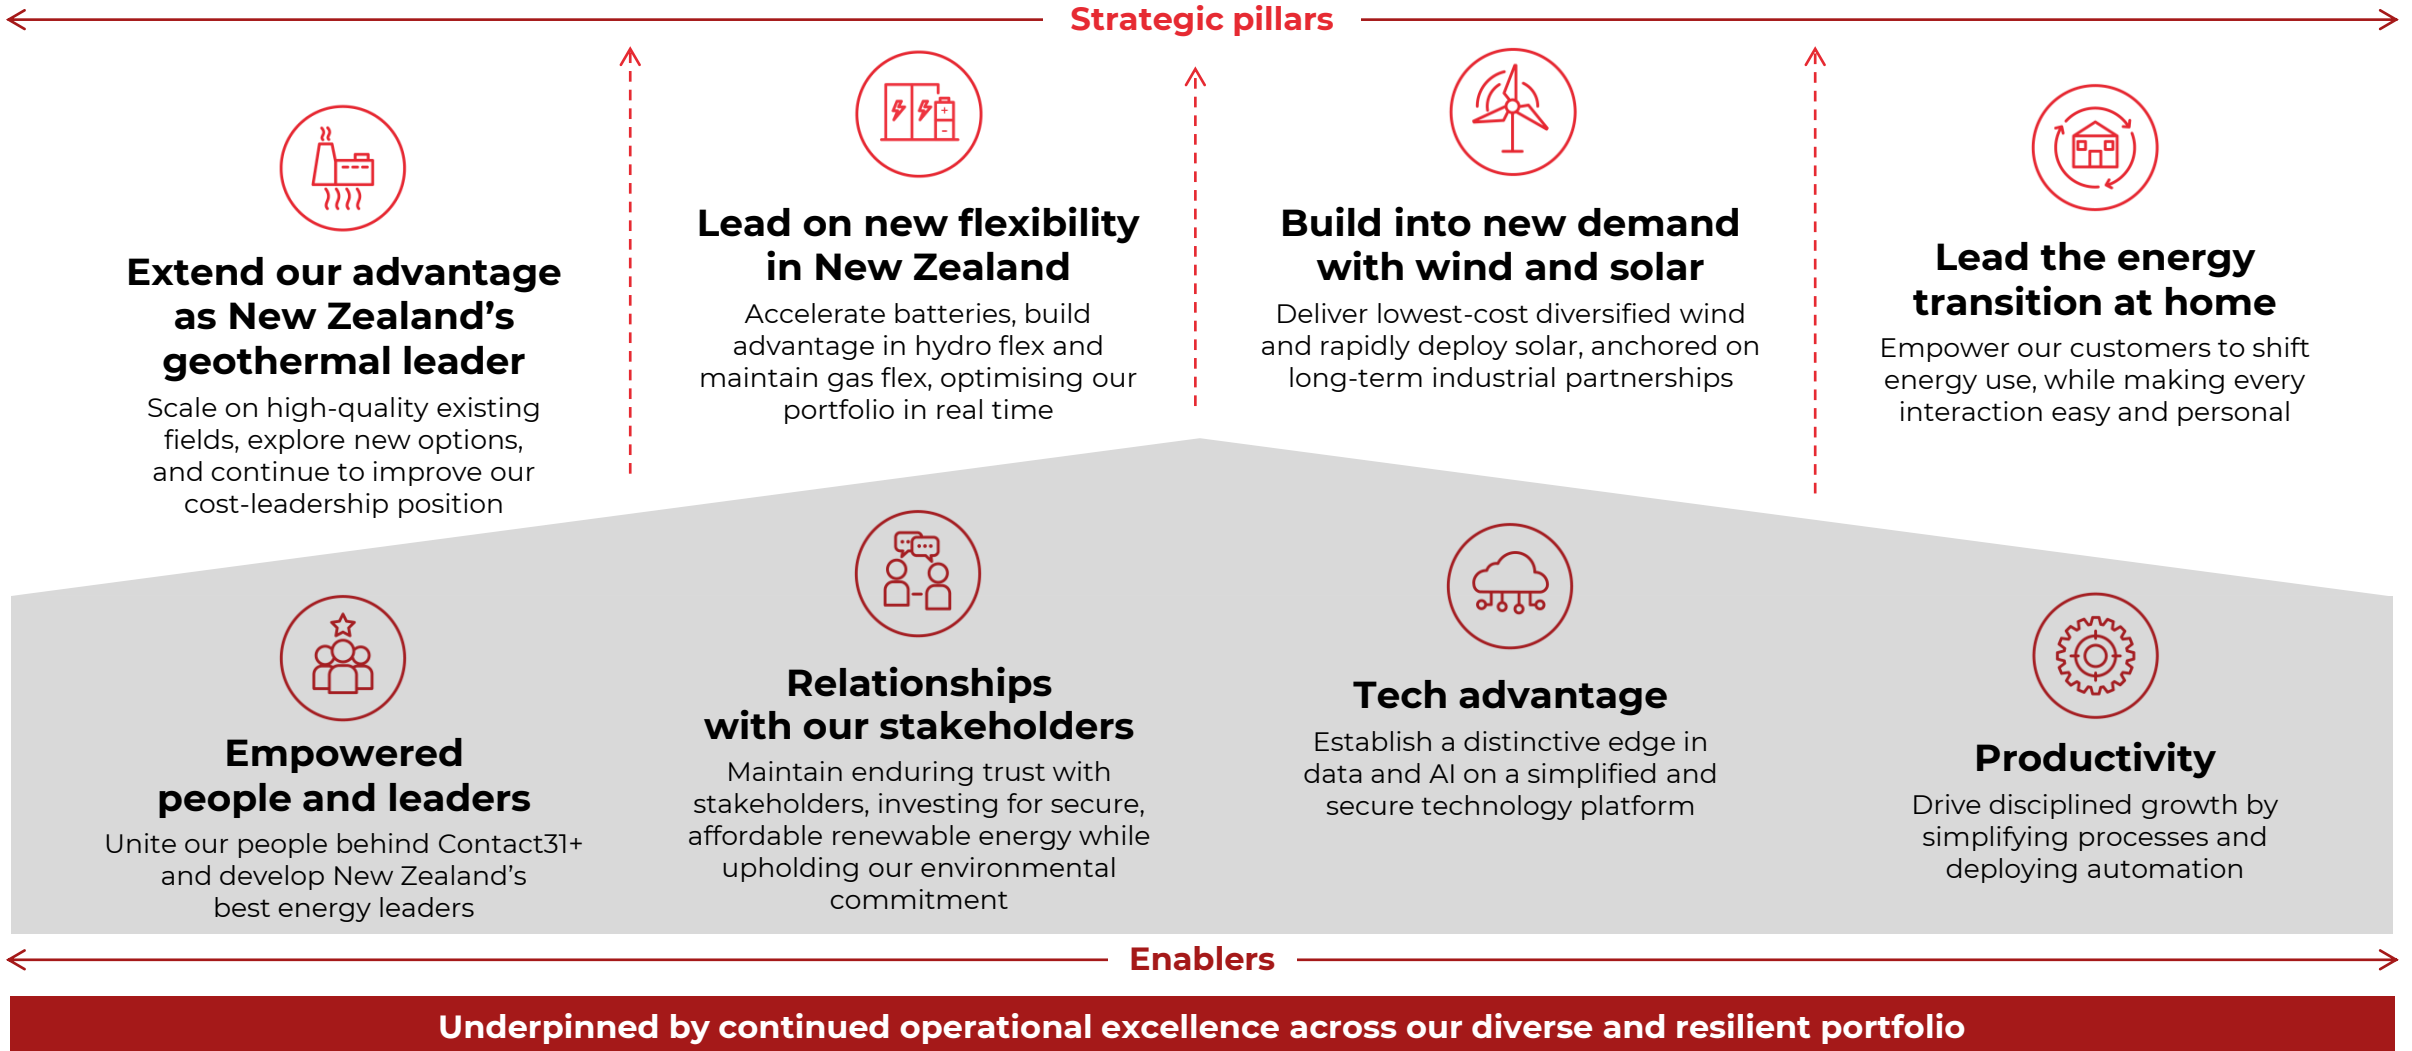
Strategic pillars

Extend our advantage as New Zealand's geothermal leader
Scale on high-quality existing fields, explore new options, and continue to improve our cost-leadership position

Lead on new flexibility in New Zealand
Accelerate batteries, build advantage in hydro flex and maintain gas flex, optimising our portfolio in real time

Build into new demand with wind and solar
Deliver lowest-cost diversified wind and rapidly deploy solar, anchored on long-term industrial partnerships

Lead the energy transition at home
Empower our customers to shift energy use, while making every interaction easy and personal

Empowered people and leaders
Unite our people behind Contact31+ and develop New Zealand's best energy leaders

Relationships with our stakeholders
Maintain enduring trust with stakeholders, investing for secure, affordable renewable energy while upholding our environmental commitment

Tech advantage
Establish a distinctive edge in data and AI on a simplified and secure technology platform

Productivity
Drive disciplined growth by simplifying processes and deploying automation

Enablers

Underpinned by continued operational excellence across our diverse and resilient portfolio